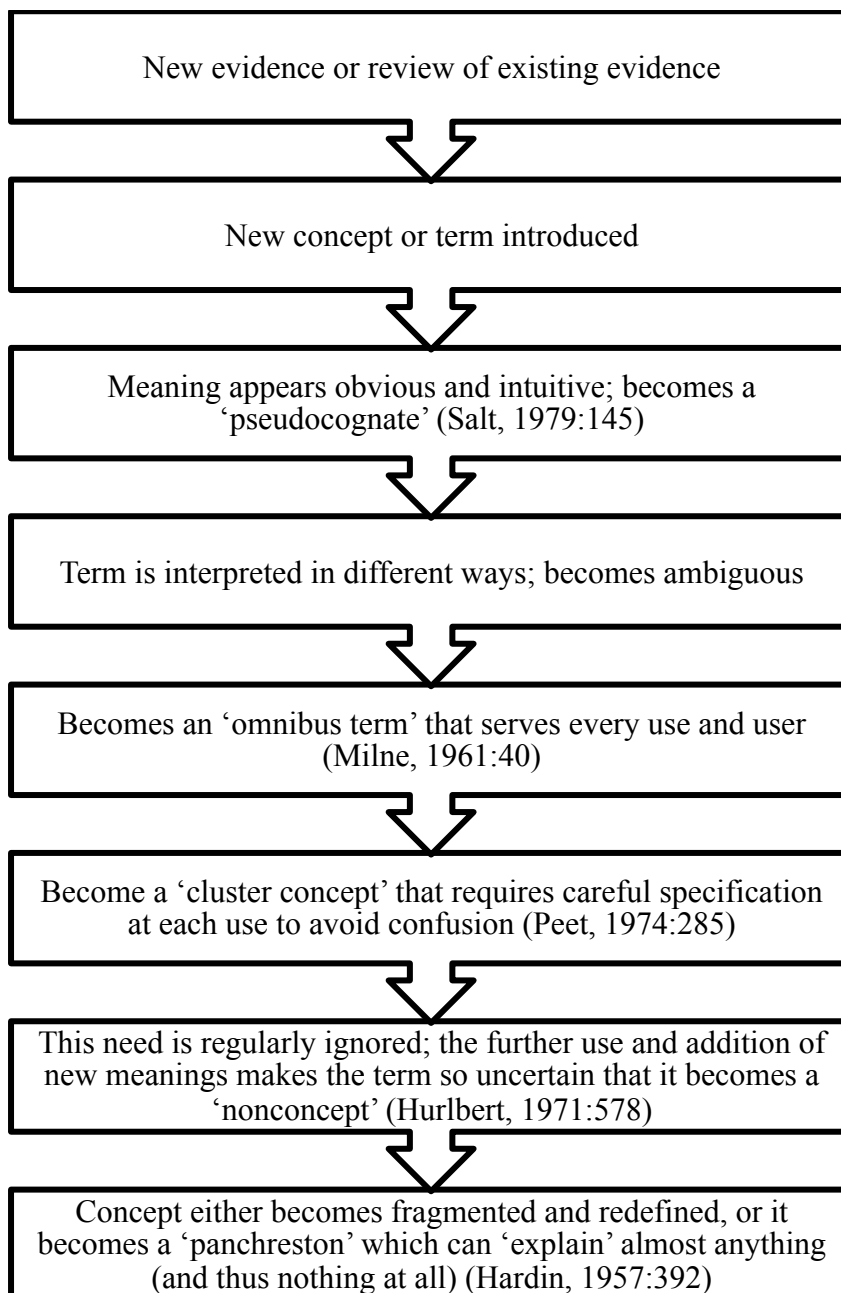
New evidence or review of existing evidence

New concept or term introduced

Meaning appears obvious and intuitive; becomes a 'pseudocognate' (Salt, 1979:145)

Term is interpreted in different ways; becomes ambiguous

Becomes an 'omnibus term' that serves every use and user (Milne, 1961:40)

Become a 'cluster concept' that requires careful specification at each use to avoid confusion (Peet, 1974:285)

This need is regularly ignored; the further use and addition of new meanings makes the term so uncertain that it becomes a 'nonconcept' (Hurlbert, 1971:578)

Concept either becomes fragmented and redefined, or it becomes a 'panchreston' which can 'explain' almost anything (and thus nothing at all) (Hardin, 1957:392)